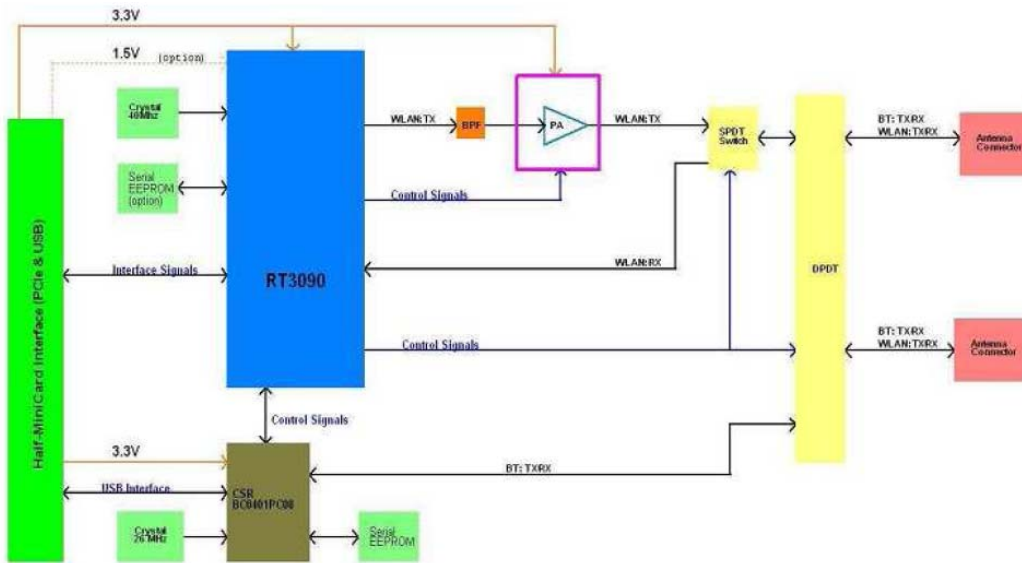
3.3V

1.5V

(option)

Crystal 40Mhz

Serial EEPROM (option)

Half-MiniCard Interface (PCIe & USB)

Interface Signals

RT3090

WLAN:TX

BPF

PA

WLAN:TX

Control Signals

SPDT Switch

WLAN:RX

DPDT

BT: TXRX
WLAN:TXRX

Antenna Connector

Control Signals

BT: TXRX
WLAN:TXRX

Antenna Connector

Control Signals

3.3V

BT: TXRX

USB Interface

CSR BC0401PC08

Crystal 26 MHz

Serial EEPROM